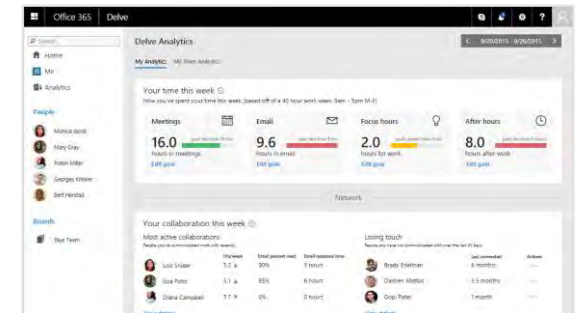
Office 365 Delve

Search
Home
Me
Analytics

People
Monica Jacob
Mary Gray
Robin Miller
Georges Kreisler
Bert Henstad

Boards
Blue Team

Delve Analytics
9/20/2015 - 9/26/2015

My Analytics My Team Analytics

Your time this week
How you've spent your time this week (based off of a 40 hour work week: 9am - 5pm M-F)

Meetings
16.0
hours in meetings
Edit goal

Email
9.6
hours in email
Edit goal

Focus hours
2.0
hours for work
Edit goal

After hours
8.0
hours after work
Edit goal

Network

Your collaboration this week
Most active collaborations
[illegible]

| | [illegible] | Email percent read | Email response time |
|---|---|---|---|
| Luis Snider | 3.7 | 30% | 3 hours |
| Lisa Pollo | 3.1 | 85% | 6 hours |
| Diana Campbell | 3.7 | 0% | 3 hours |

Losing touch
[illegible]

| | Last connected | Actions |
|---|---|---|
| Brady Edelman | 6 months | |
| Damien Mattos | 3.5 months | |
| Gopi Patel | 1 month | |